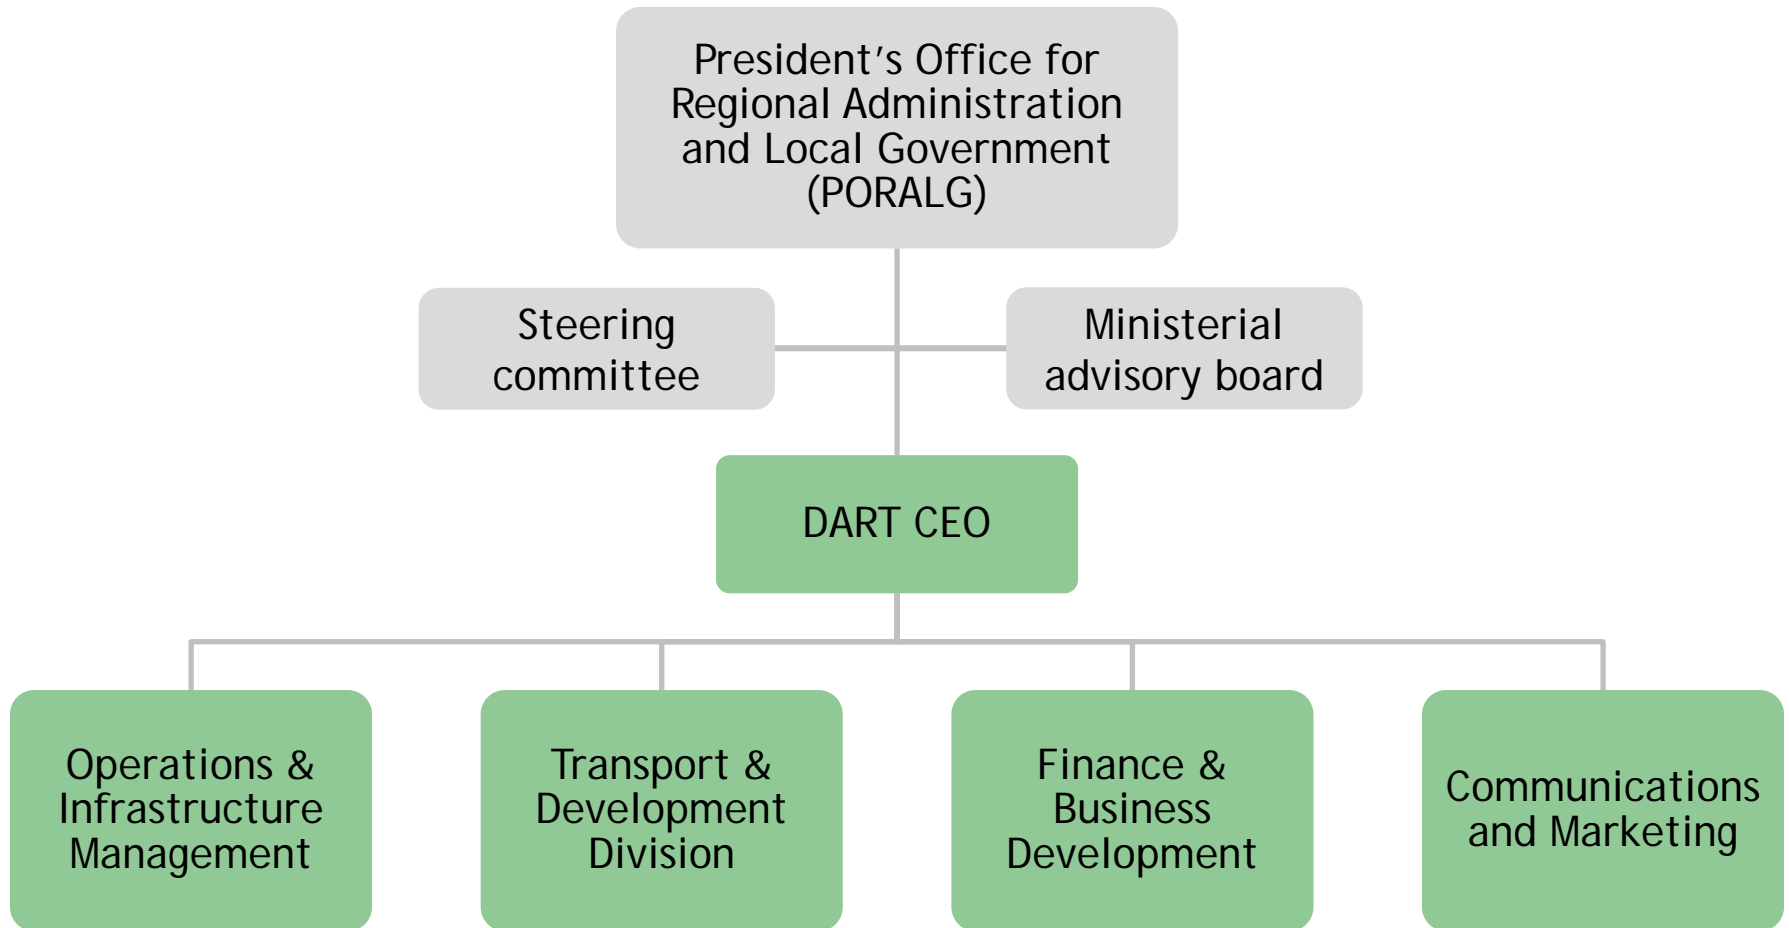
President's Office for Regional Administration and Local Government (PORALG)

Steering committee

Ministerial advisory board

DART CEO

Operations & Infrastructure Management

Transport & Development Division

Finance & Business Development

Communications and Marketing